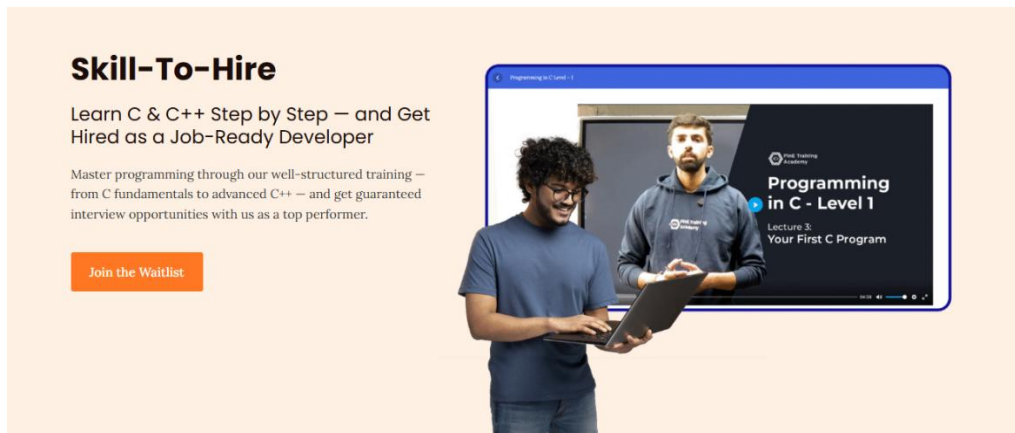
Skill-To-Hire

Learn C & C++ Step by Step — and Get Hired as a Job-Ready Developer

Master programming through our well-structured training — from C fundamentals to advanced C++ — and get guaranteed interview opportunities with us as a top performer.

Join the Waitlist

Programming in C Level - 1

FinE Training Academy

Programming in C - Level 1

Lecture 3:
Your First C Program